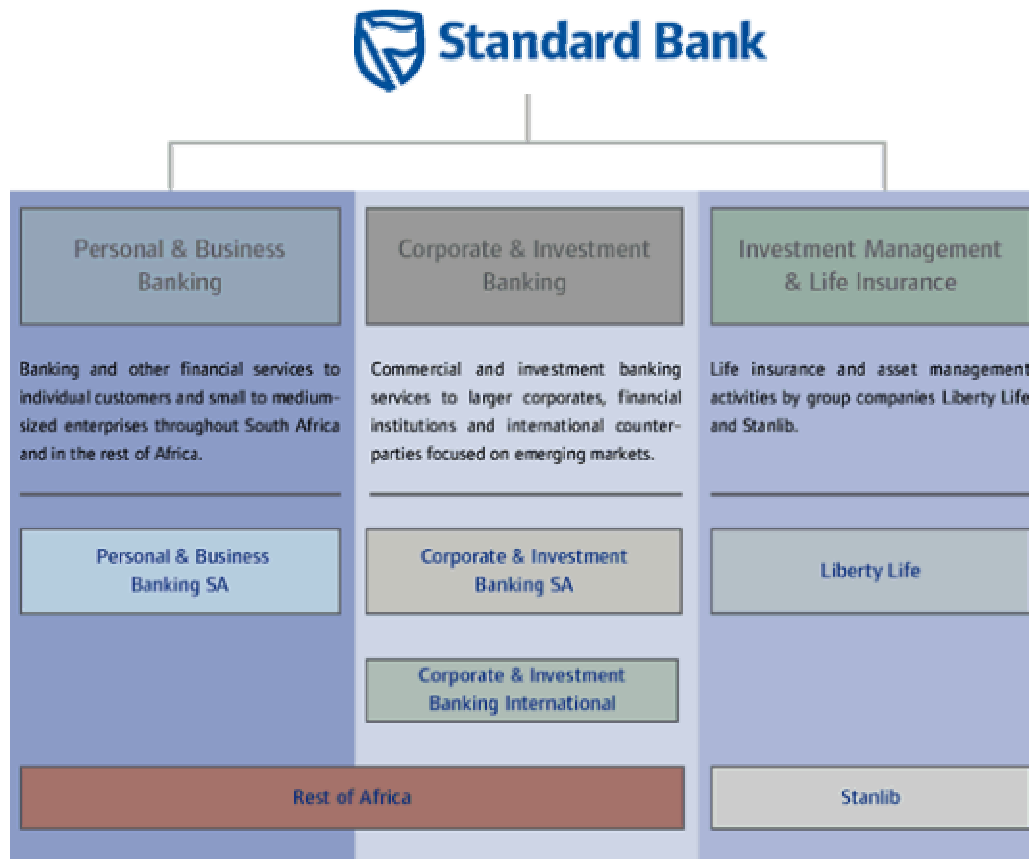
Standard Bank

Personal & Business Banking

Banking and other financial services to individual customers and small to medium-sized enterprises throughout South Africa and in the rest of Africa.

Personal & Business Banking SA

Corporate & Investment Banking

Commercial and investment banking services to larger corporates, financial institutions and international counterparties focused on emerging markets.

Corporate & Investment Banking SA

Corporate & Investment Banking International

Investment Management & Life Insurance

Life insurance and asset management activities by group companies Liberty Life and Stanlib.

Liberty Life

Rest of Africa

Stanlib